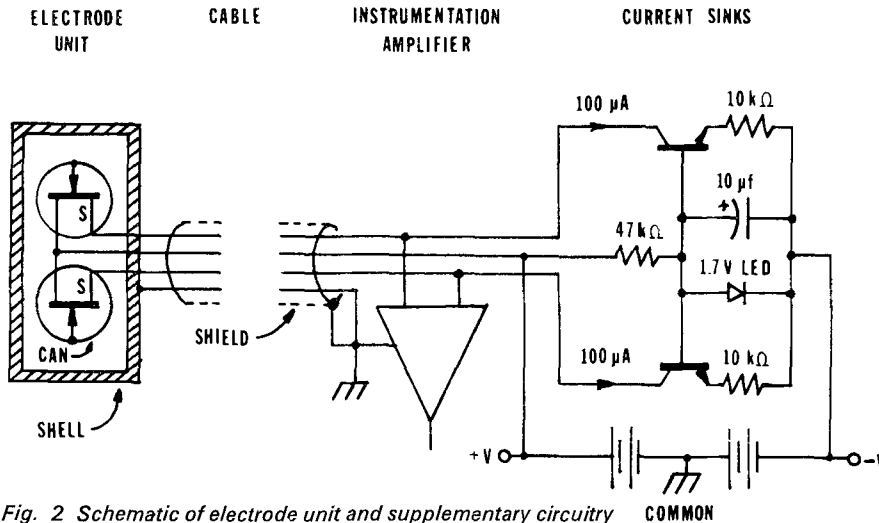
ELECTRODE UNIT

CABLE

INSTRUMENTATION AMPLIFIER

CURRENT SINKS

100 μA

10 kΩ

10 μf

+

47 kΩ

1.7 V LED

S

S

CAN

SHIELD

SHELL

100 μA

10 kΩ

+V

-V

COMMON

Fig. 2 Schematic of electrode unit and supplementary circuitry